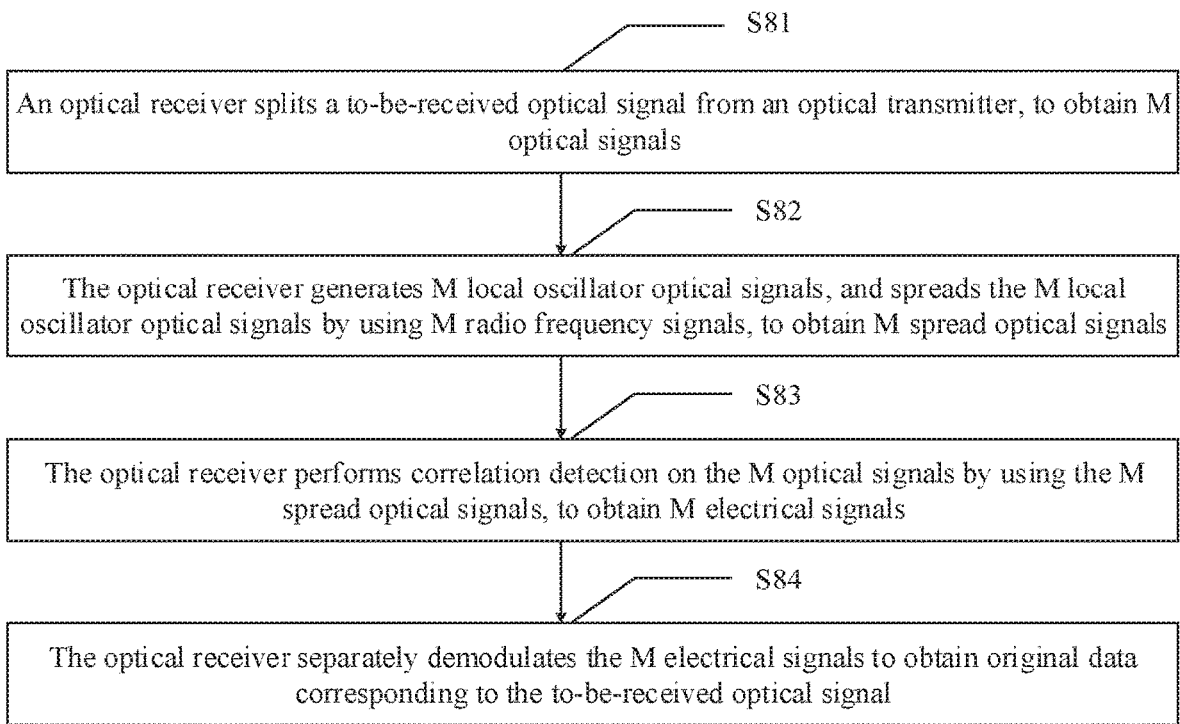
S81

An optical receiver splits a to-be-received optical signal from an optical transmitter, to obtain M optical signals

S82

The optical receiver generates M local oscillator optical signals, and spreads the M local oscillator optical signals by using M radio frequency signals, to obtain M spread optical signals

S83

The optical receiver performs correlation detection on the M optical signals by using the M spread optical signals, to obtain M electrical signals

S84

The optical receiver separately demodulates the M electrical signals to obtain original data corresponding to the to-be-received optical signal